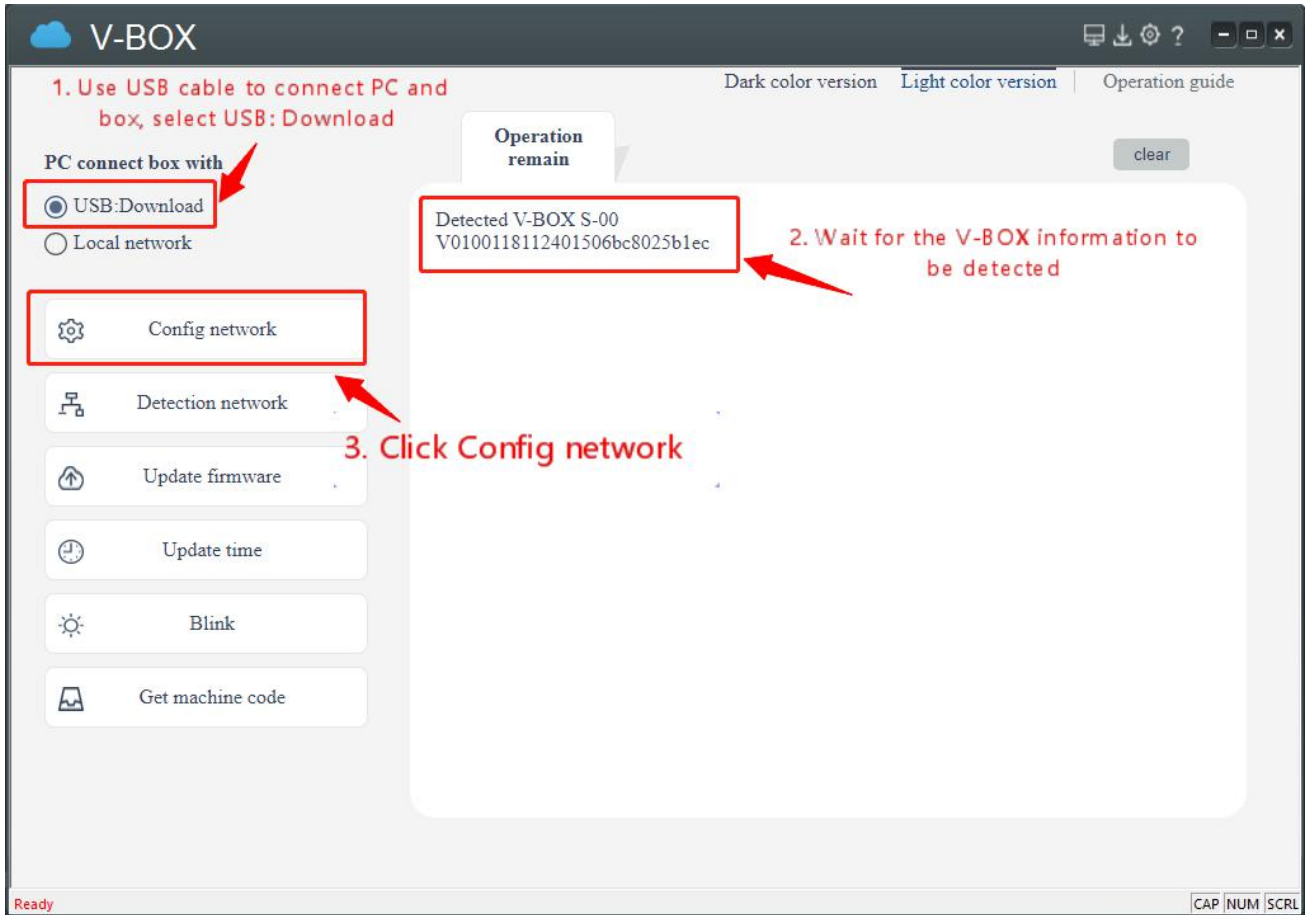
V-BOX

1. Use USB cable to connect PC and box, select USB: Download

Dark color version | Light color version | Operation guide

PC connect box with

USB:Download

Local network

Operation remain

clear

Detected V-BOX S-00
V0100118112401506bc8025b1ec

2. Wait for the V-BOX information to be detected

Config network

Detection network

3. Click Config network

Update firmware

Update time

Blink

Get machine code

Ready

CAP NUM SCRL